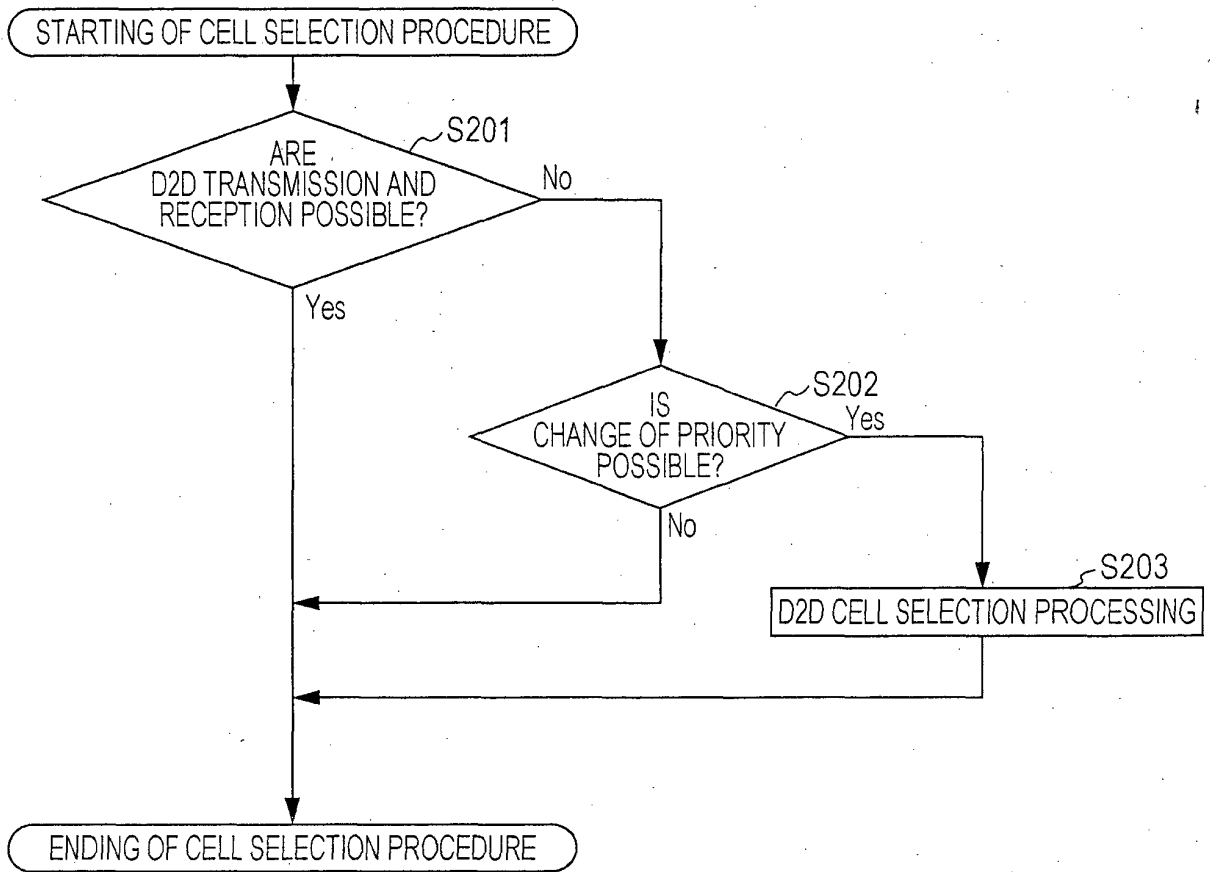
STARTING OF CELL SELECTION PROCEDURE

S201

ARE D2D TRANSMISSION AND RECEPTION POSSIBLE?

No

Yes

S202

IS CHANGE OF PRIORITY POSSIBLE?

Yes

No

S203

D2D CELL SELECTION PROCESSING

ENDING OF CELL SELECTION PROCEDURE